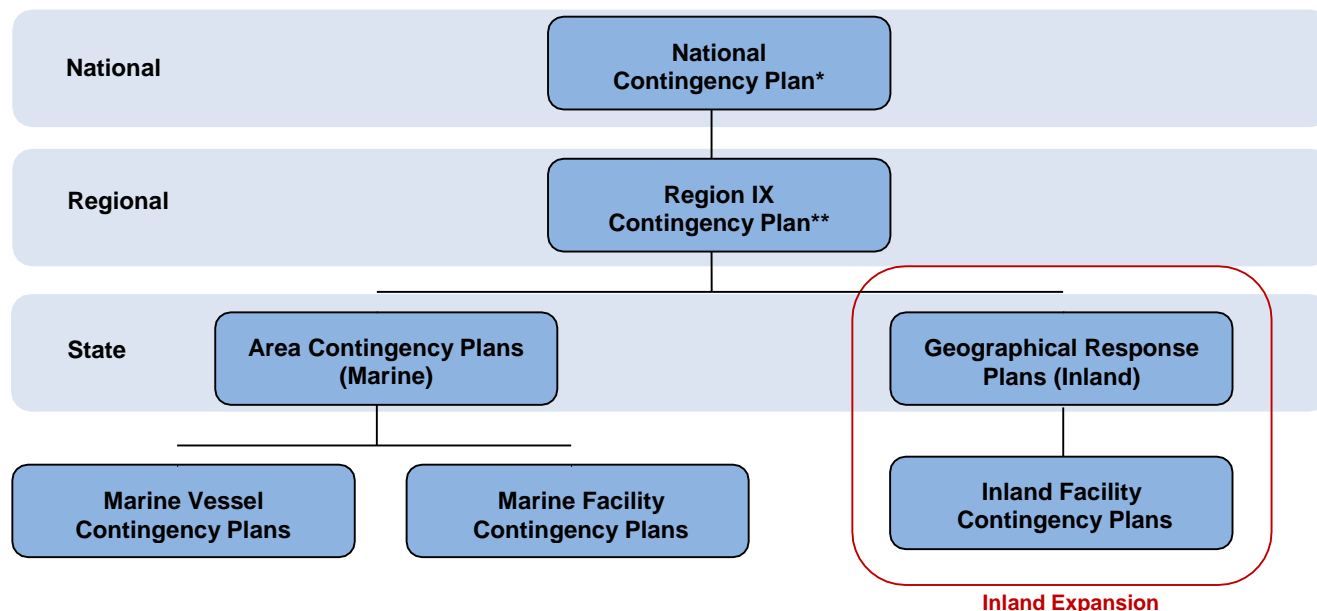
National

National Contingency Plan*

Regional

Region IX Contingency Plan**

State

Area Contingency Plans (Marine)

Geographical Response Plans (Inland)

Marine Vessel Contingency Plans

Marine Facility Contingency Plans

Inland Facility Contingency Plans

Inland Expansion